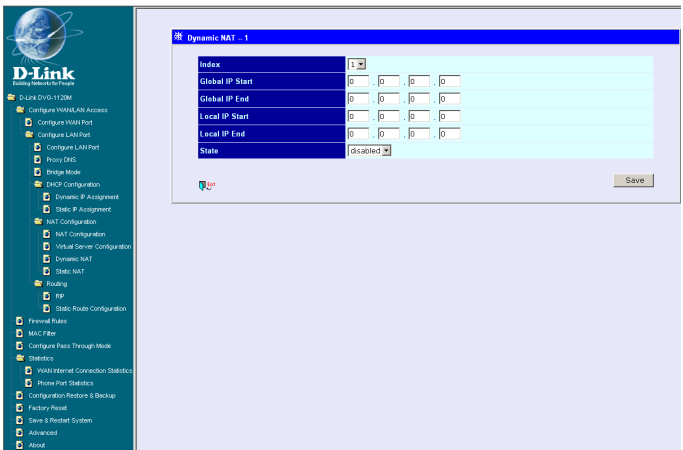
D-Link
Building Networks for People

D-Link DVG-1120M
Configure WAN/LAN Access
Configure WAN Port
Configure LAN Port
Configure LAN Port
Proxy DNS
Bridge Mode
DHCP Configuration
Dynamic IP Assignment
Static IP Assignment
NAT Configuration
NAT Configuration
Virtual Server Configuration
Dynamic NAT
Static NAT
Routing
RIP
Static Route Configuration
Firewall Rules
MAC Filter
Configure Pass Through Mode
Statistics
WAN Internet Connection Statistics
Phone Port Statistics
Configuration Restore & Backup
Factory Reset
Save & Restart System
Advanced
About

Dynamic NAT – 1

| Index | 1 |
|---|---|
| Global IP Start | 0 . 0 . 0 . 0 |
| Global IP End | 0 . 0 . 0 . 0 |
| Local IP Start | 0 . 0 . 0 . 0 |
| Local IP End | 0 . 0 . 0 . 0 |
| State | disabled |

Exit

Save